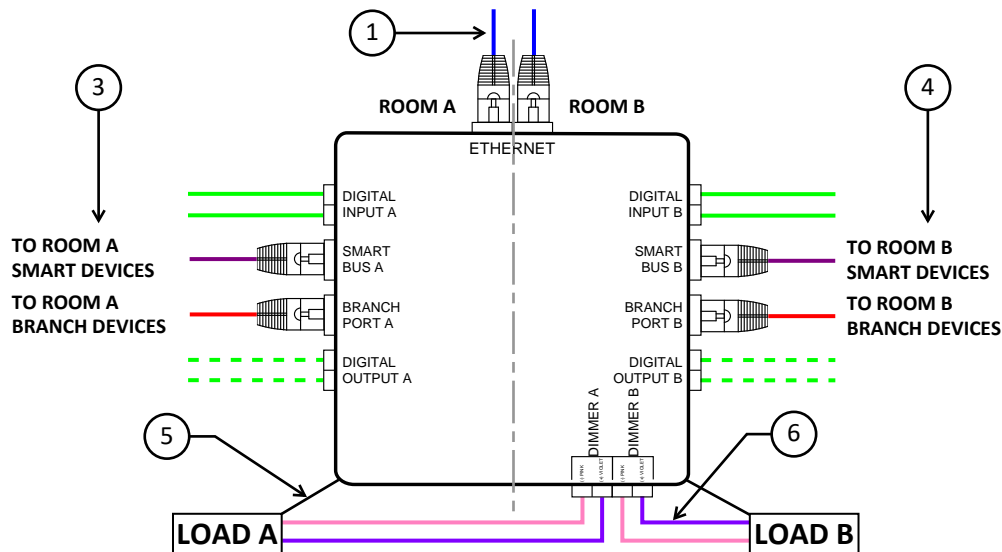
1

3

4

ROOM A

ROOM B

ETHERNET

DIGITAL INPUT A

DIGITAL INPUT B

TO ROOM A SMART DEVICES

SMART BUS A

SMART BUS B

TO ROOM B SMART DEVICES

TO ROOM A BRANCH DEVICES

BRANCH PORT A

BRANCH PORT B

TO ROOM B BRANCH DEVICES

DIGITAL OUTPUT A

DIGITAL OUTPUT B

DIMMER A

DIMMER B

(-) PINK

(+) VIOLET

(-) PINK

(+) VIOLET

5

6

LOAD A

LOAD B